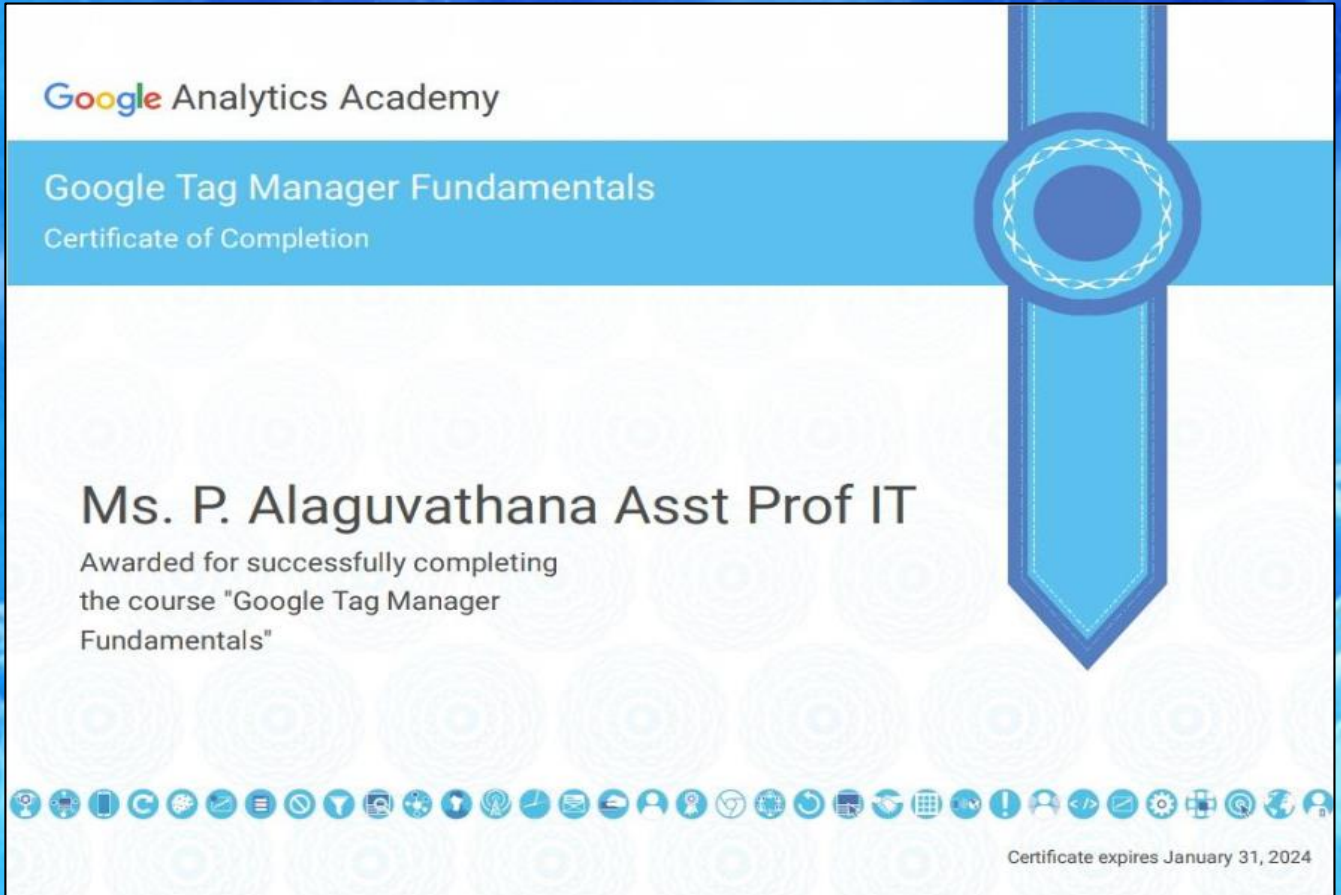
Google Analytics Academy

Google Tag Manager Fundamentals
Certificate of Completion

Ms. P. Alaguvathana Asst Prof IT

Awarded for successfully completing the course "Google Tag Manager Fundamentals"

Certificate expires January 31, 2024